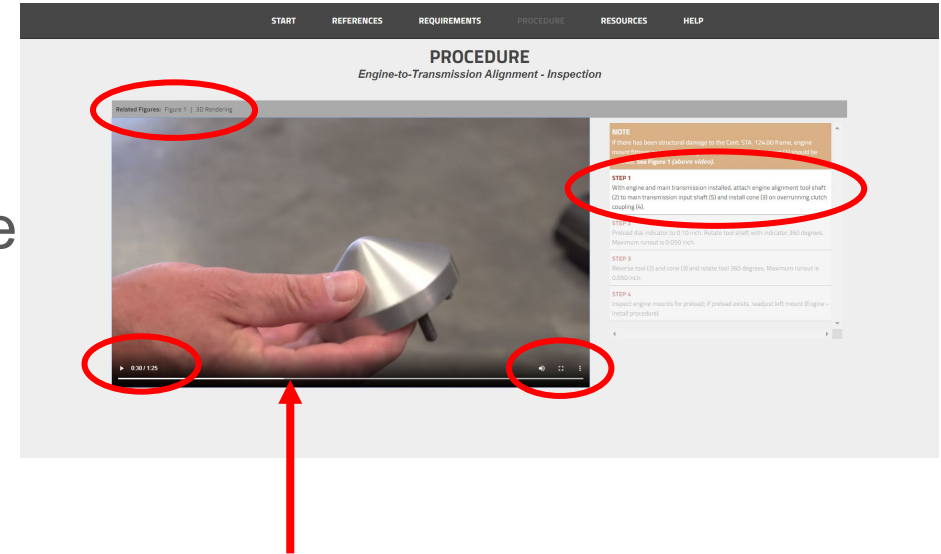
START REFERENCES REQUIREMENTS PROCEDURE RESOURCES HELP

PROCEDURE

Engine-to-Transmission Alignment - Inspection

Related Figures: Figure 1 | 3D Rendering

0:30 / 1:25

e

NOTE

If there has been structural damage to the Cant. STA. 124.00 frame, engine mount fittings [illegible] should be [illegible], see Figure 1 (above video).

STEP 1

With engine and main transmission installed, attach engine alignment tool shaft (2) to main transmission input shaft (5) and install cone (3) on overrunning clutch coupling (4).

STEP 2

Preload dial indicator to 0.10 inch. Rotate tool shaft with indicator 360 degrees. Maximum runout is 0.050 inch.

STEP 3

Reverse tool (2) and cone (3) and rotate tool 360 degrees. Maximum runout is 0.050 inch.

STEP 4

Inspect engine mounts for preload; if preload exists, readjust left mount (Engine - install procedure).